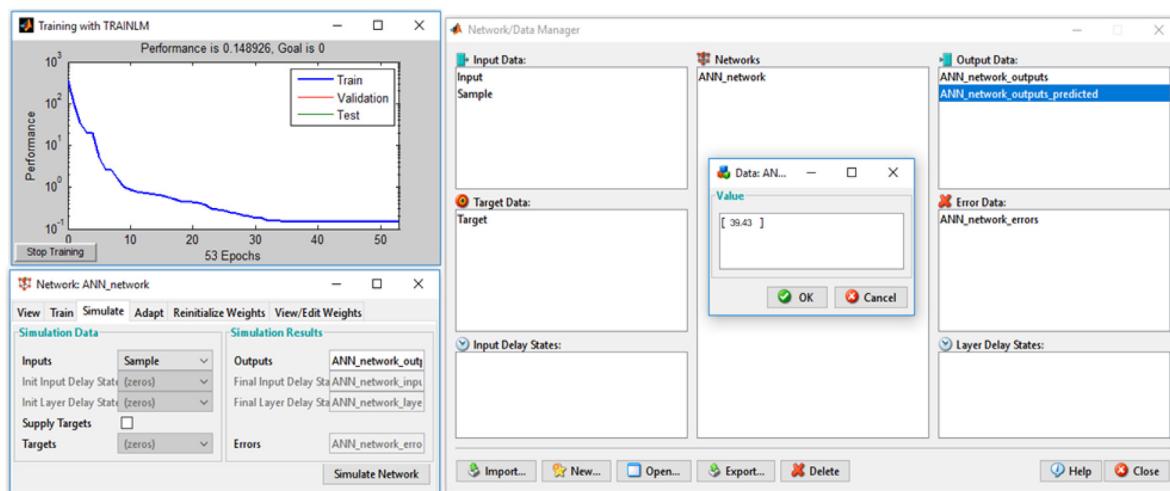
Training with TRAINLM

Performance is 0.148926, Goal is 0

$10^3$
$10^2$
$10^1$
$10^0$
$10^{-1}$

Performance

Train
Validation
Test

0 10 20 30 40 50

53 Epochs

Stop Training

Network: ANN_network

View Train Simulate Adapt Reinitialize Weights View/Edit Weights

Simulation Data

Inputs Sample
Init Input Delay State (zeros)
Init Layer Delay State (zeros)
Supply Targets
Targets (zeros)

Simulation Results

Outputs ANN_network_outp
Final Input Delay Sta ANN_network_inpu
Final Layer Delay Sta ANN_network_laye
Errors ANN_network_erro

Simulate Network

Network/Data Manager

Input Data:
Input
Sample

Networks
ANN_network

Output Data:
ANN_network_outputs
ANN_network_outputs_predicted

Target Data:
Target

Error Data:
ANN_network_errors

Input Delay States:

Layer Delay States:

Data: AN...

Value

[ 39.43 ]

OK Cancel

Import... New... Open... Export... Delete Help Close